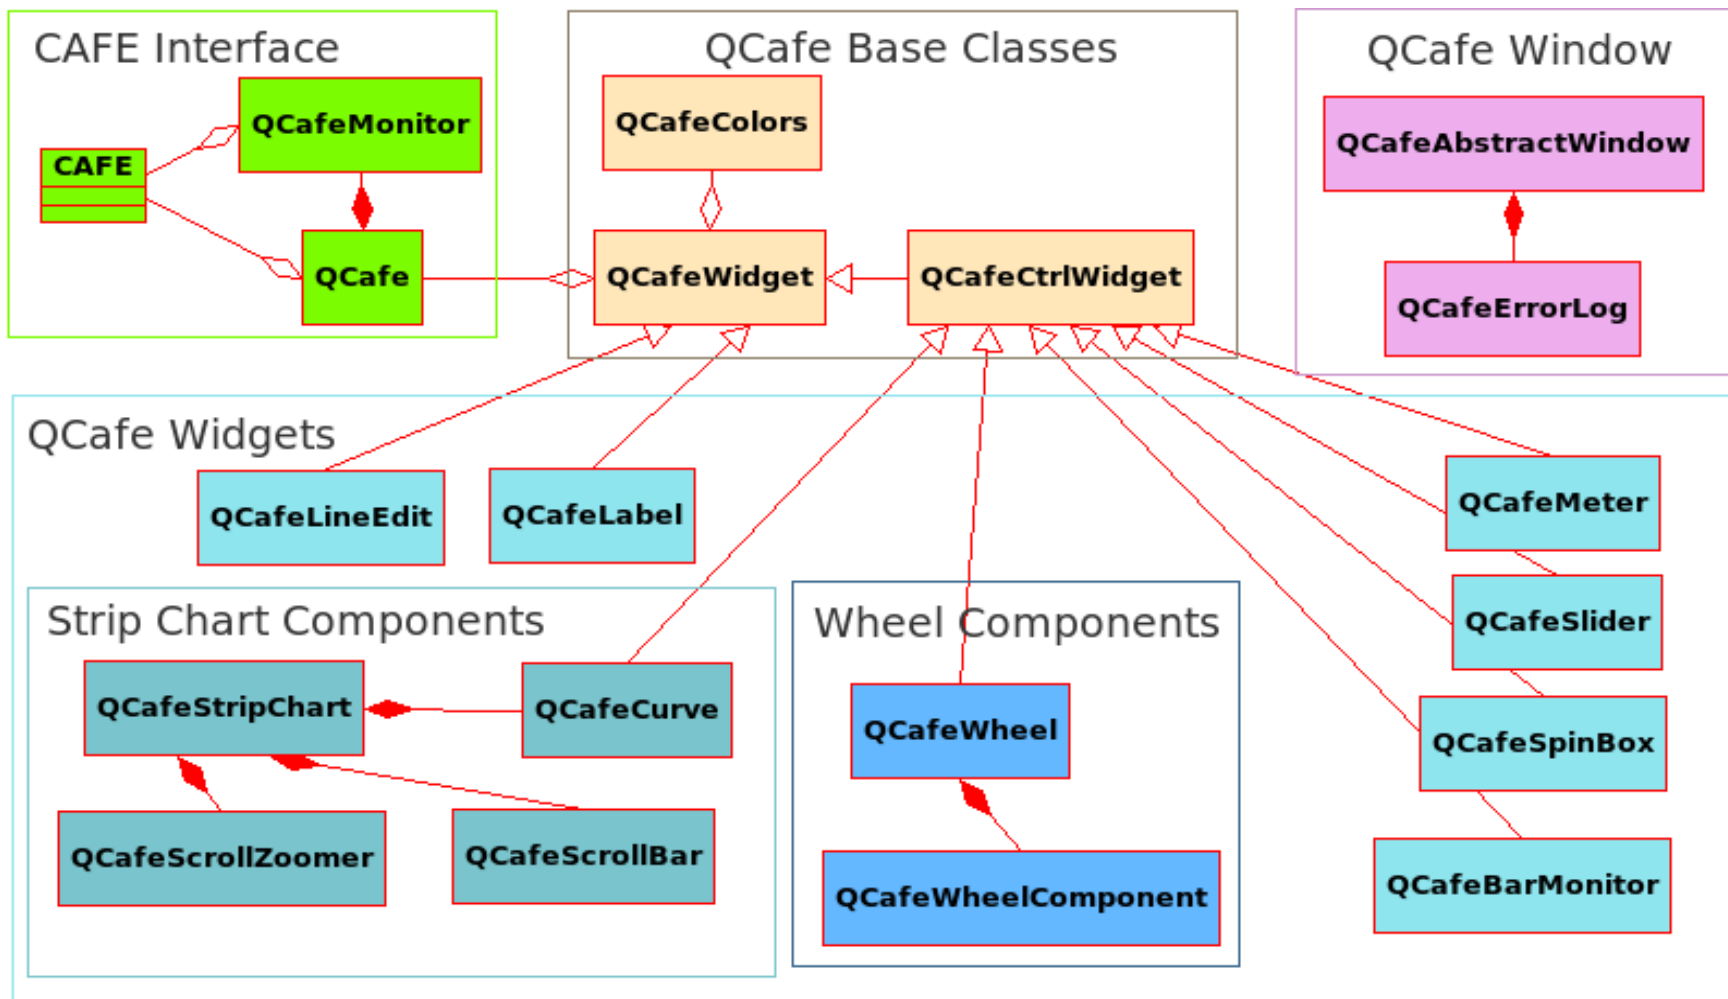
CAFE Interface

CAFE

QCafeMonitor

QCafe

QCafe Base Classes

QCafeColors

QCafeWidget

QCafeCtrlWidget

QCafe Window

QCafeAbstractWindow

QCafeErrorLog

QCafe Widgets

QCafeLineEdit

QCafeLabel

QCafeMeter

QCafeSlider

QCafeSpinBox

QCafeBarMonitor

Strip Chart Components

QCafeStripChart

QCafeCurve

QCafeScrollZoomer

QCafeScrollBar

Wheel Components

QCafeWheel

QCafeWheelComponent